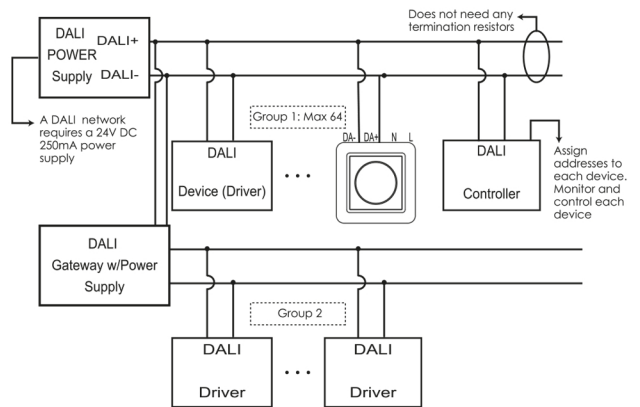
DALI
POWER
Supply
DALI+
DALI-

Does not need any termination resistors

A DALI network requires a 24V DC 250mA power supply

Group 1: Max 64

DALI
Device (Driver)

• • •

DA- DA+ N L

DALI
Controller

Assign addresses to each device. Monitor and control each device

DALI
Gateway w/Power
Supply

Group 2

DALI
Driver

• • •

DALI
Driver